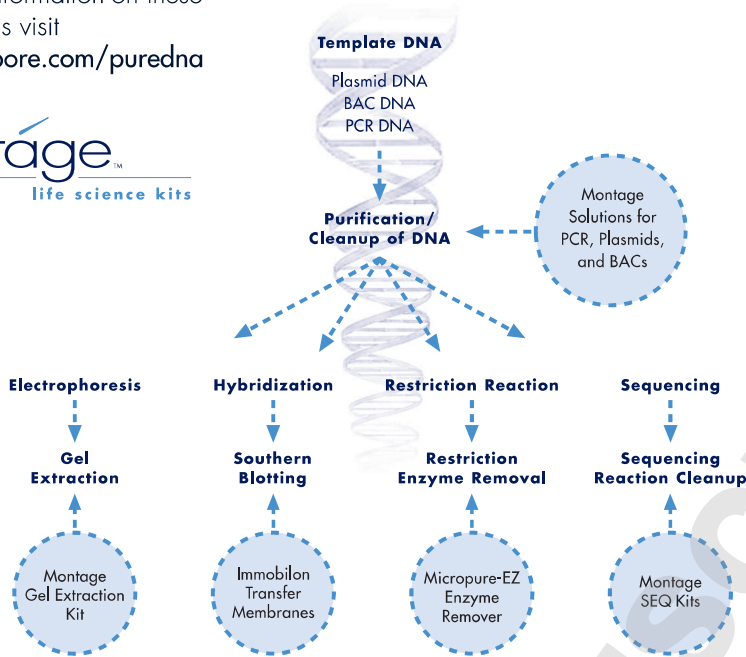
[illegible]ormation on these
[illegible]s visit
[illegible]pore.com/puredna

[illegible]tage™
life science kits

Template DNA

Plasmid DNA
BAC DNA
PCR DNA

Purification/
Cleanup of DNA

Montage
Solutions for
PCR, Plasmids,
and BACs

Electrophoresis

Gel
Extraction

Montage
Gel Extraction
Kit

Hybridization

Southern
Blotting

Immobilon
Transfer
Membranes

Restriction Reaction

Restriction
Enzyme Removal

Micropure-EZ
Enzyme
Remover

Sequencing

Sequencing
Reaction Cleanup

Montage
SEQ Kits